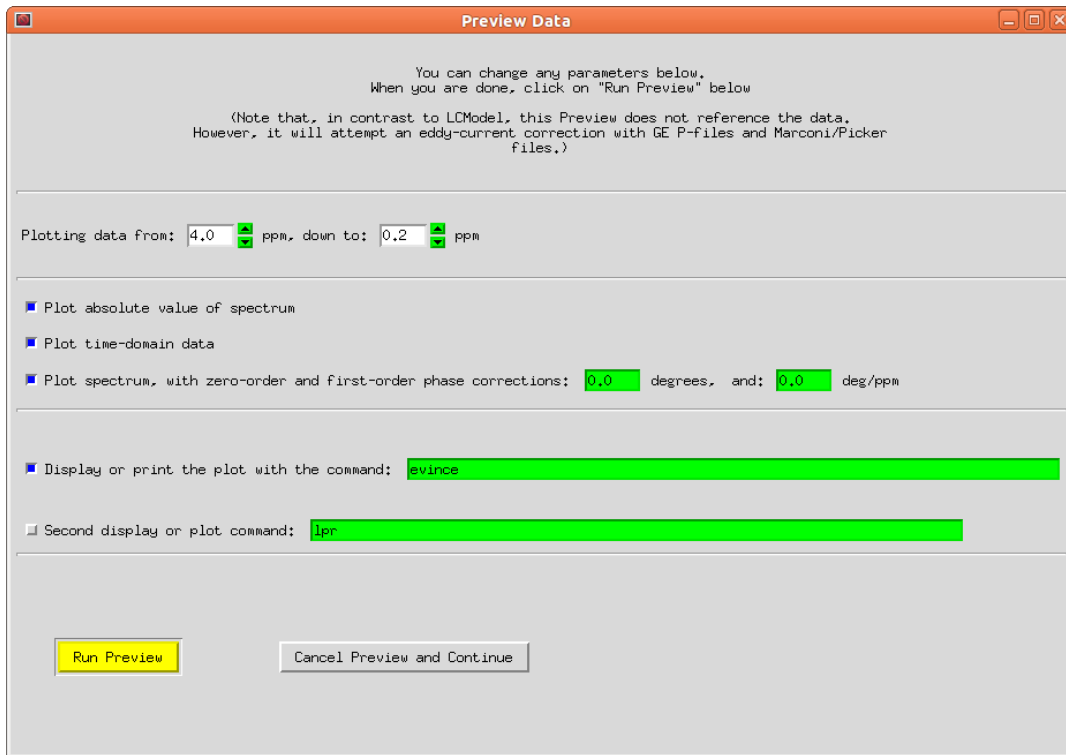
Preview Data

You can change any parameters below.
When you are done, click on "Run Preview" below

(Note that, in contrast to LCModel, this Preview does not reference the data. However, it will attempt an eddy-current correction with GE P-files and Marconi/Picker files.)

Plotting data from: 4.0 ppm, down to: 0.2 ppm

Plot absolute value of spectrum

Plot time-domain data

Plot spectrum, with zero-order and first-order phase corrections: 0.0 degrees, and: 0.0 deg/ppm

Display or print the plot with the command: evince

Second display or plot command: lpr

Run Preview

Cancel Preview and Continue